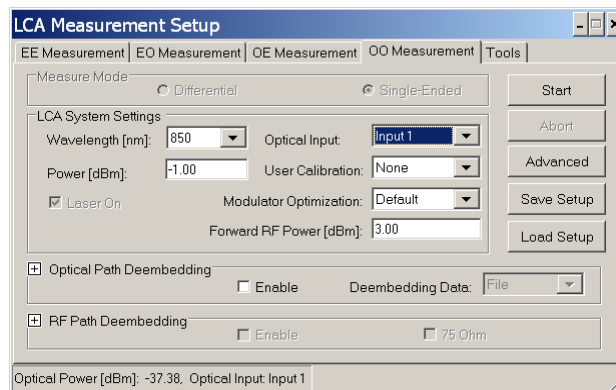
LCA Measurement Setup

EE Measurement | EO Measurement | OE Measurement | OO Measurement | Tools

Measure Mode
Differential
Single-Ended

LCA System Settings
Wavelength [nm]: 850
Optical Input: Input 1
Power [dBm]: -1.00
User Calibration: None
Laser On
Modulator Optimization: Default
Forward RF Power [dBm]: 3.00

Start
Abort
Advanced
Save Setup
Load Setup

Optical Path Deembedding
Enable
Deembedding Data: File

RF Path Deembedding
Enable
75 Ohm

Optical Power [dBm]: -37.38, Optical Input: Input 1